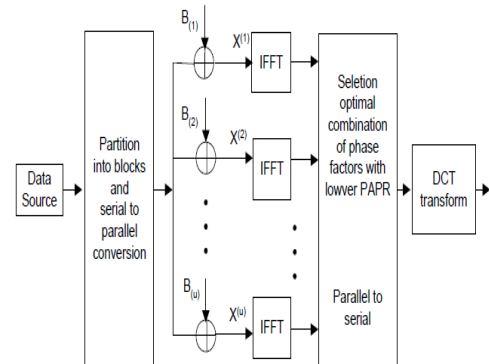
Data Source

Partition into blocks and serial to parallel conversion

$B_{(1)}$

$X^{(1)}$

IFFT

$B_{(2)}$

$X^{(2)}$

IFFT

$B_{(u)}$

$X^{(u)}$

IFFT

Seletion optimal combination of phase factors with lowver PAPR

Parallel to serial

DCT transform